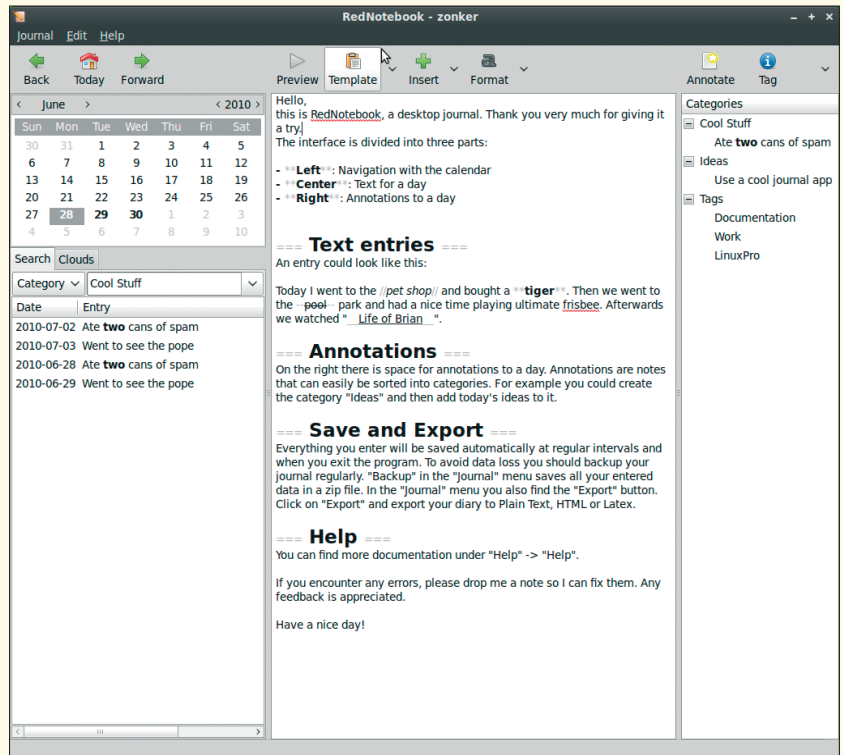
RedNotebook - zonker

Journal Edit Help

Back Today Forward Preview Template Insert Format Annotate Tag

‹ June › ‹ 2010 ›

| Sun | Mon | Tue | Wed | Thu | Fri | Sat |
|---|---|---|---|---|---|---|
| 30 | 31 | 1 | 2 | 3 | 4 | 5 |
| 6 | 7 | 8 | 9 | 10 | 11 | 12 |
| 13 | 14 | 15 | 16 | 17 | 18 | 19 |
| 20 | 21 | 22 | 23 | 24 | 25 | 26 |
| 27 | 28 | 29 | 30 | 1 | 2 | 3 |
| 4 | 5 | 6 | 7 | 8 | 9 | 10 |

Search Clouds

Category Cool Stuff

| Date | Entry |
|---|---|
| 2010-07-02 | Ate **two** cans of spam |
| 2010-07-03 | Went to see the pope |
| 2010-06-28 | Ate **two** cans of spam |
| 2010-06-29 | Went to see the pope |

Hello,
this is RedNotebook, a desktop journal. Thank you very much for giving it a try.
The interface is divided into three parts:

- **Left**: Navigation with the calendar
- **Center**: Text for a day
- **Right**: Annotations to a day

=== Text entries ===
An entry could look like this:

Today I went to the //pet shop// and bought a **tiger**. Then we went to the --pool-- park and had a nice time playing ultimate frisbee. Afterwards we watched "__Life of Brian__".

=== Annotations ===
On the right there is space for annotations to a day. Annotations are notes that can easily be sorted into categories. For example you could create the category "Ideas" and then add today's ideas to it.

=== Save and Export ===
Everything you enter will be saved automatically at regular intervals and when you exit the program. To avoid data loss you should backup your journal regularly. "Backup" in the "Journal" menu saves all your entered data in a zip file. In the "Journal" menu you also find the "Export" button. Click on "Export" and export your diary to Plain Text, HTML or Latex.

=== Help ===
You can find more documentation under "Help" -> "Help".

If you encounter any errors, please drop me a note so I can fix them. Any feedback is appreciated.

Have a nice day!

Categories
Cool Stuff
Ate **two** cans of spam
Ideas
Use a cool journal app
Tags
Documentation
Work
LinuxPro